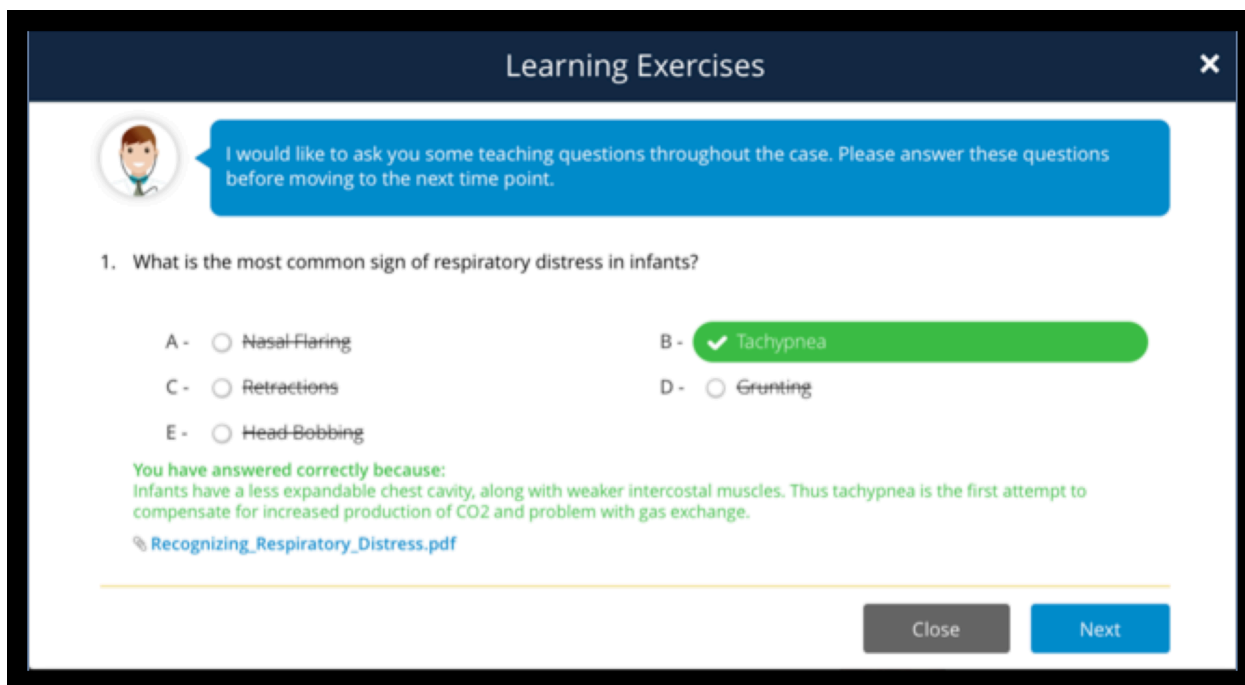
Learning Exercises

I would like to ask you some teaching questions throughout the case. Please answer these questions before moving to the next time point.

1. What is the most common sign of respiratory distress in infants?

A - Nasal Flaring
B - Tachypnea
C - Retractions
D - Grunting
E - Head Bobbing

You have answered correctly because:
Infants have a less expandable chest cavity, along with weaker intercostal muscles. Thus tachypnea is the first attempt to compensate for increased production of CO2 and problem with gas exchange.

Recognizing_Respiratory_Distress.pdf

Close
Next